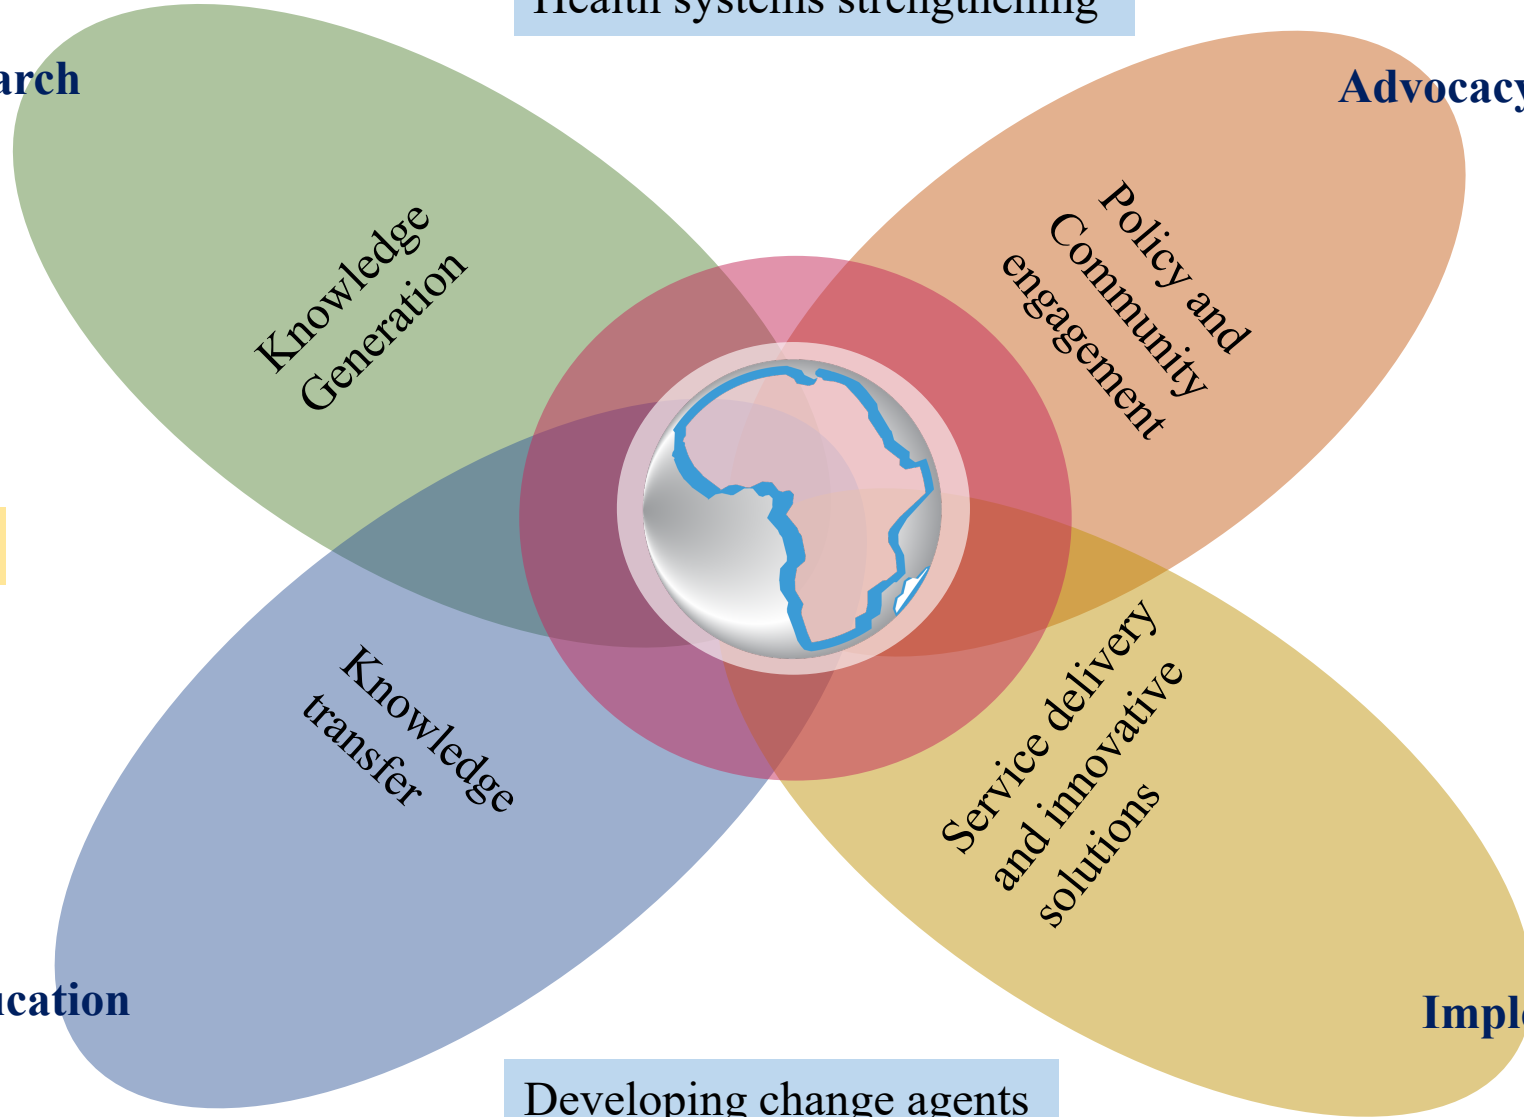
Health systems strengthening

arch

Advocacy

Knowledge Generation

Policy and Community engagement

Knowledge transfer

Service delivery and innovative solutions

ucation

Imple

Developing change agents